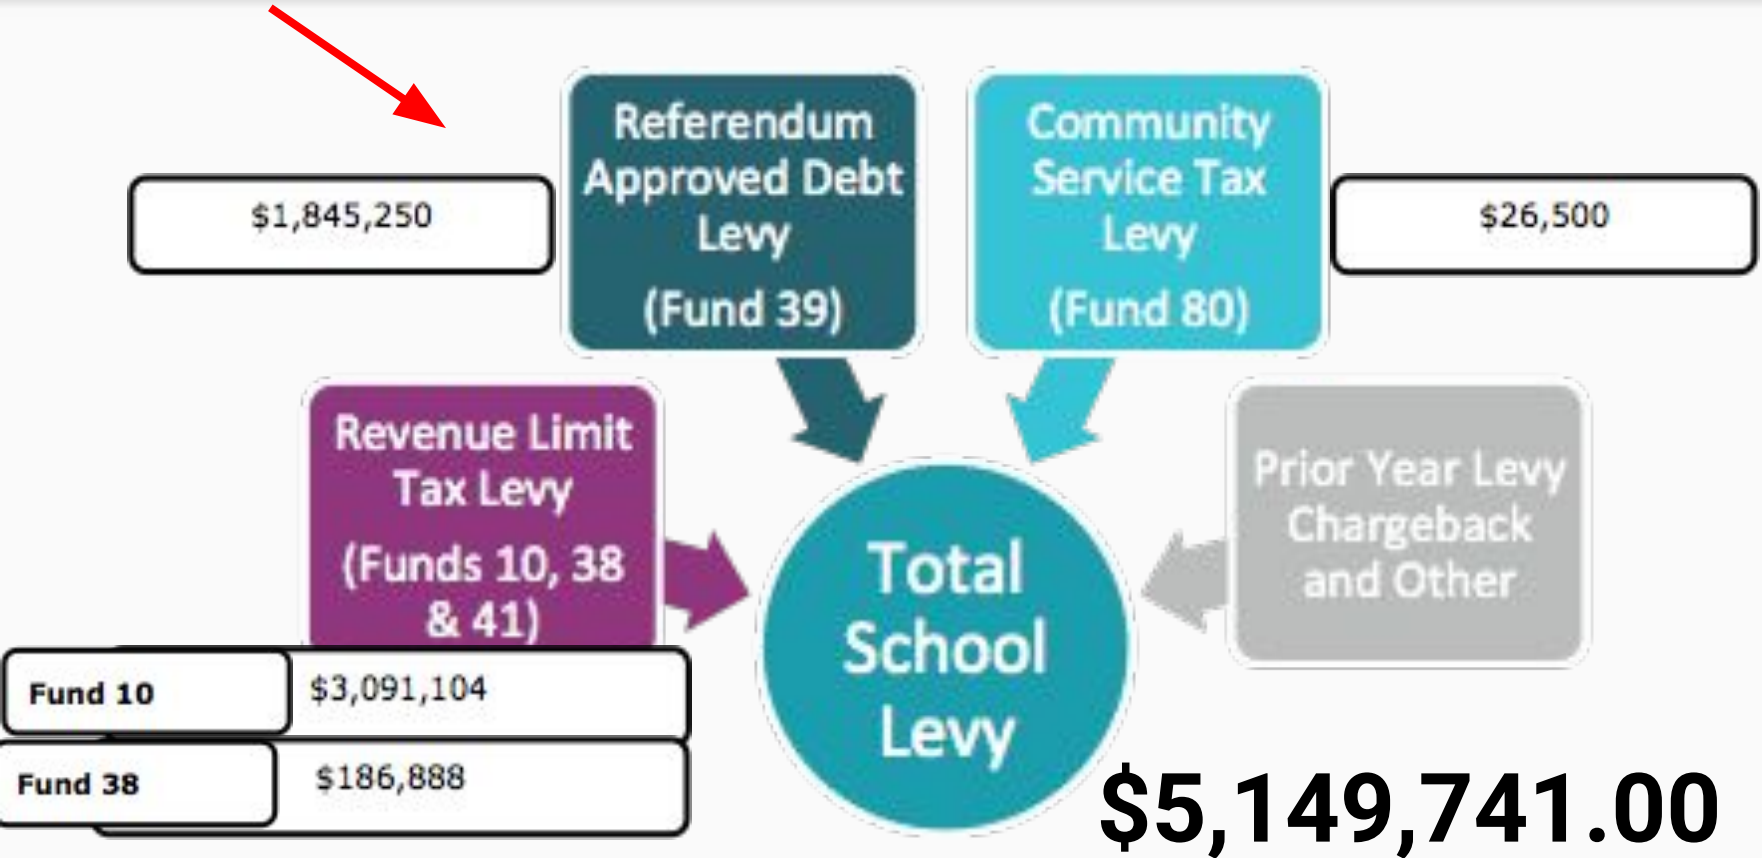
$1,845,250

Referendum Approved Debt Levy
(Fund 39)

Community Service Tax Levy
(Fund 80)

$26,500

Revenue Limit Tax Levy
(Funds 10, 38 & 41)

Prior Year Levy Chargeback and Other

Total School Levy

| Fund 10 | $3,091,104 |
|---|---|
| Fund 38 | $186,888 |

$5,149,741.00